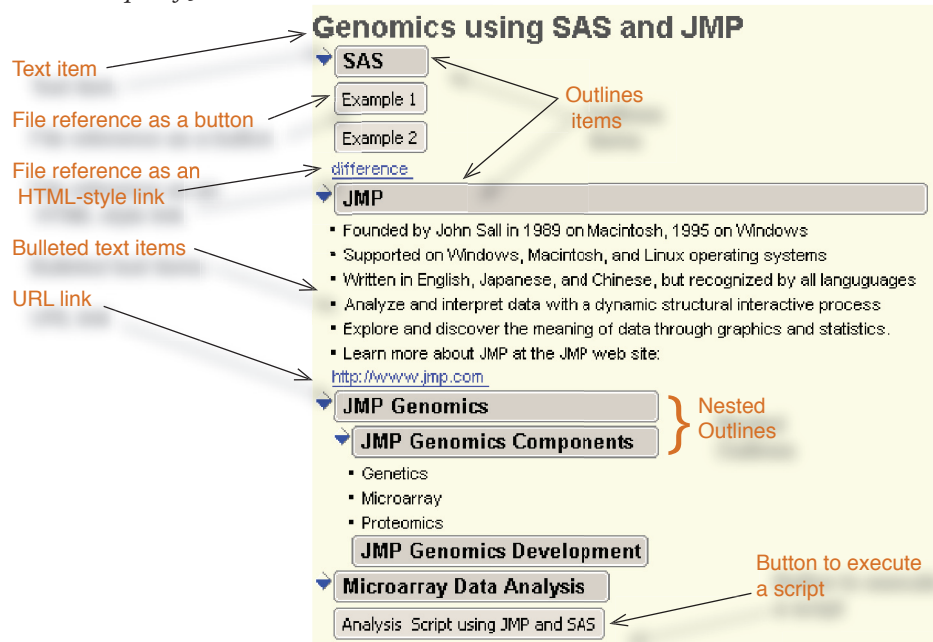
Genomics using SAS and JMP

Text item

SAS

Example 1

File reference as a button

Outlines items

Example 2

File reference as an HTML-style link

difference

JMP

Bulleted text items

- Founded by John Sall in 1989 on Macintosh, 1995 on Windows
- Supported on Windows, Macintosh, and Linux operating systems
- Written in English, Japanese, and Chinese, but recognized by all languguages
- Analyze and interpret data with a dynamic structural interactive process
- Explore and discover the meaning of data through graphics and statistics.
- Learn more about JMP at the JMP web site:

URL link

http://www.jmp.com

JMP Genomics

Nested Outlines

JMP Genomics Components

- Genetics
- Microarray
- Proteomics

JMP Genomics Development

Microarray Data Analysis

Button to execute a script

Analysis Script using JMP and SAS